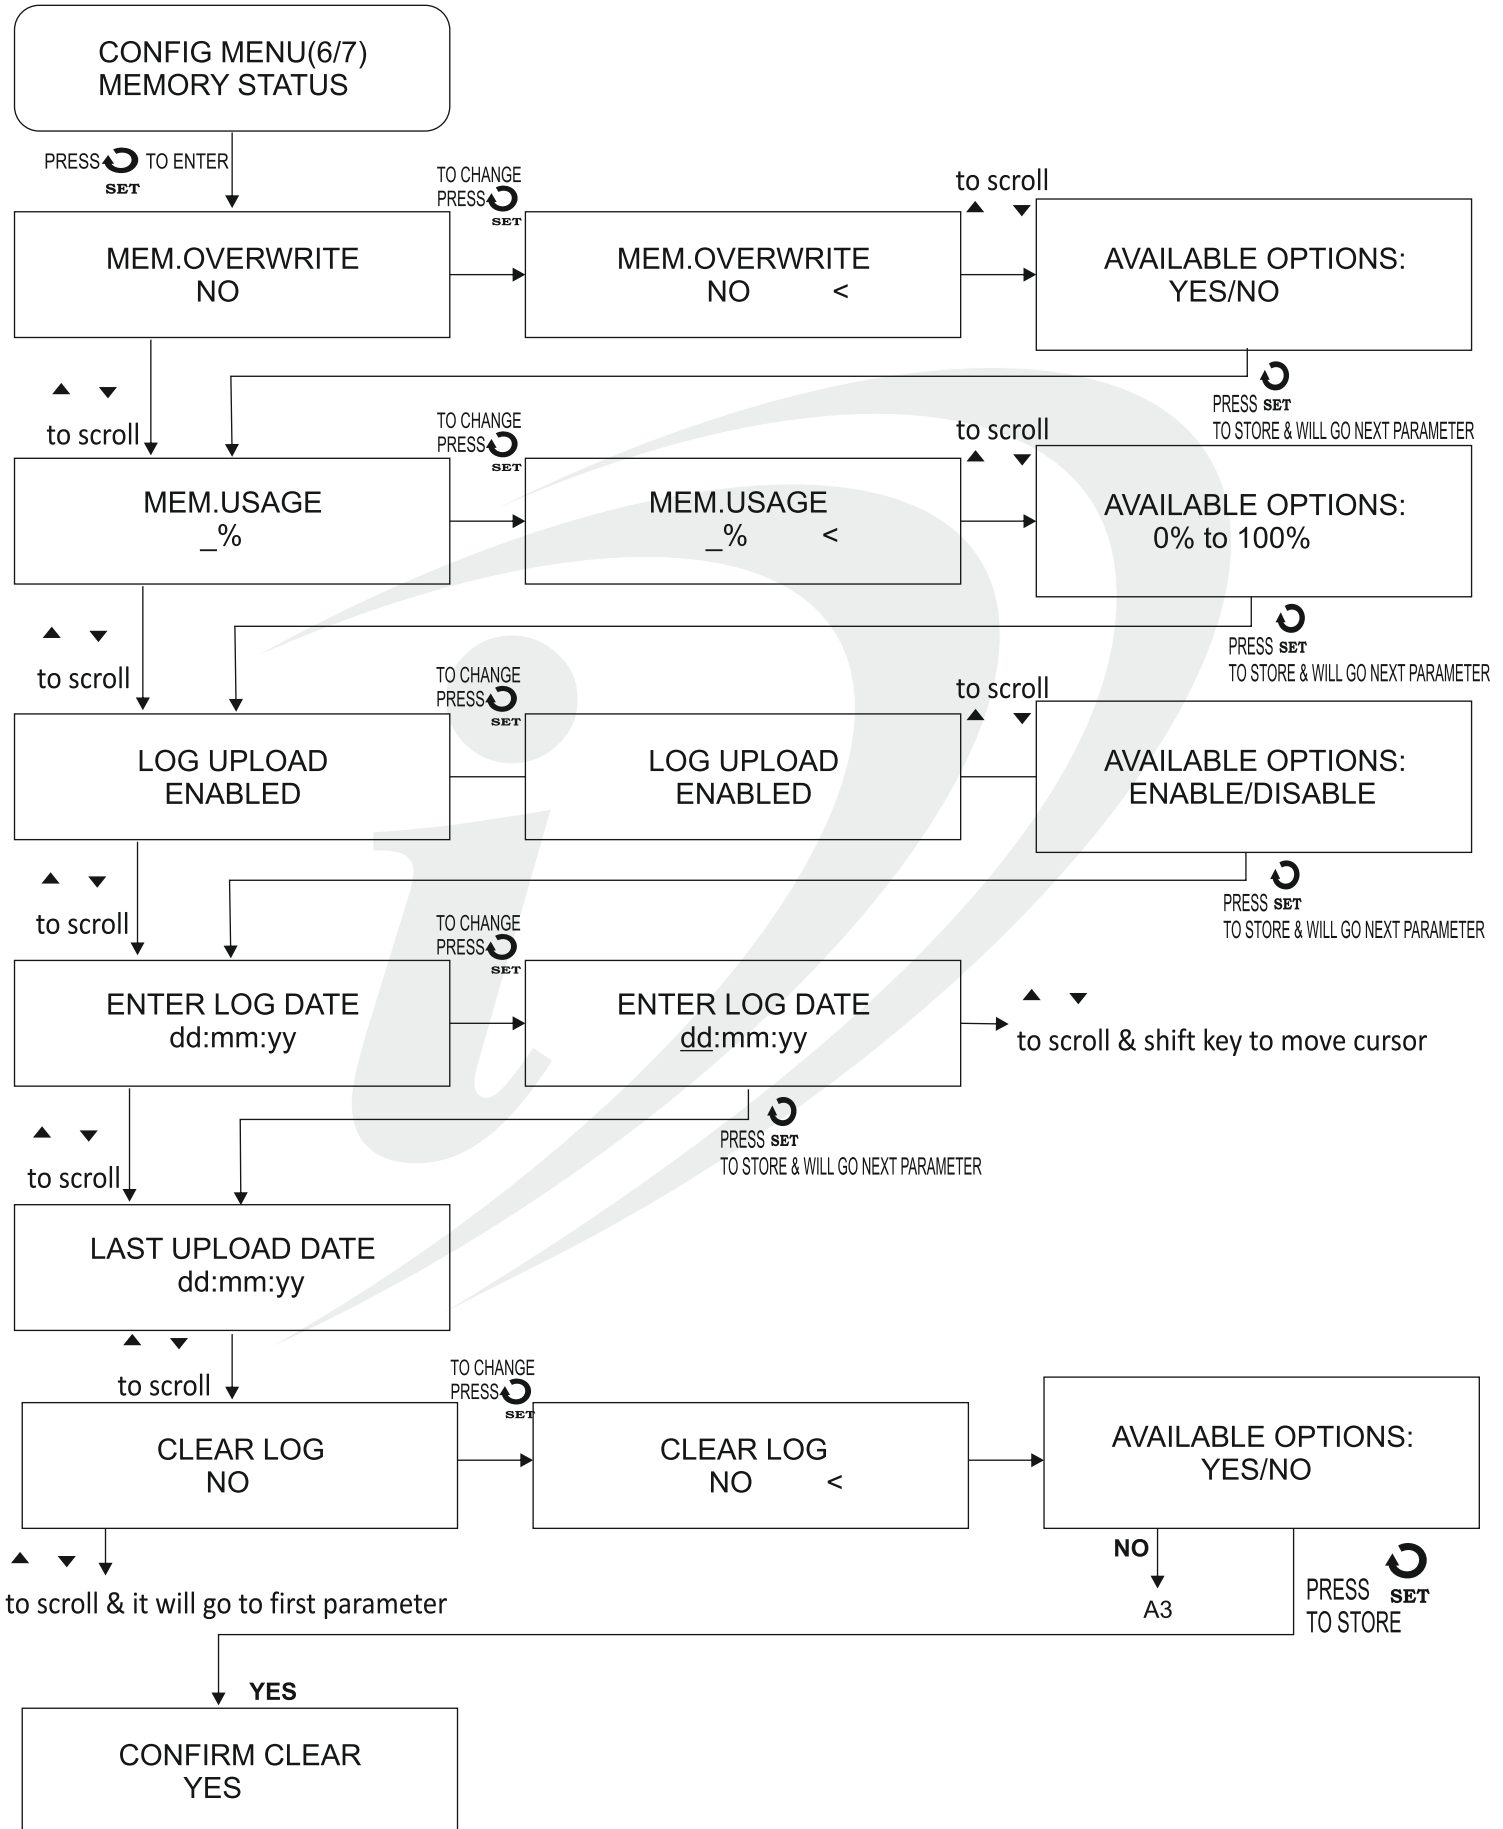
CONFIG MENU(6/7)
MEMORY STATUS

PRESS SET TO ENTER

MEM.OVERWRITE
NO

TO CHANGE PRESS SET

MEM.OVERWRITE
NO <

to scroll

AVAILABLE OPTIONS:
YES/NO

PRESS SET
TO STORE & WILL GO NEXT PARAMETER

to scroll

MEM.USAGE
_%

TO CHANGE PRESS SET

MEM.USAGE
_% <

to scroll

AVAILABLE OPTIONS:
0% to 100%

PRESS SET
TO STORE & WILL GO NEXT PARAMETER

to scroll

LOG UPLOAD
ENABLED

TO CHANGE PRESS SET

LOG UPLOAD
ENABLED

to scroll

AVAILABLE OPTIONS:
ENABLE/DISABLE

PRESS SET
TO STORE & WILL GO NEXT PARAMETER

to scroll

ENTER LOG DATE
dd:mm:yy

TO CHANGE PRESS SET

ENTER LOG DATE
dd:mm:yy

to scroll & shift key to move cursor

PRESS SET
TO STORE & WILL GO NEXT PARAMETER

to scroll

LAST UPLOAD DATE
dd:mm:yy

to scroll

CLEAR LOG
NO

TO CHANGE PRESS SET

CLEAR LOG
NO <

AVAILABLE OPTIONS:
YES/NO

NO
A3

PRESS SET
TO STORE

to scroll & it will go to first parameter

YES

CONFIRM CLEAR
YES